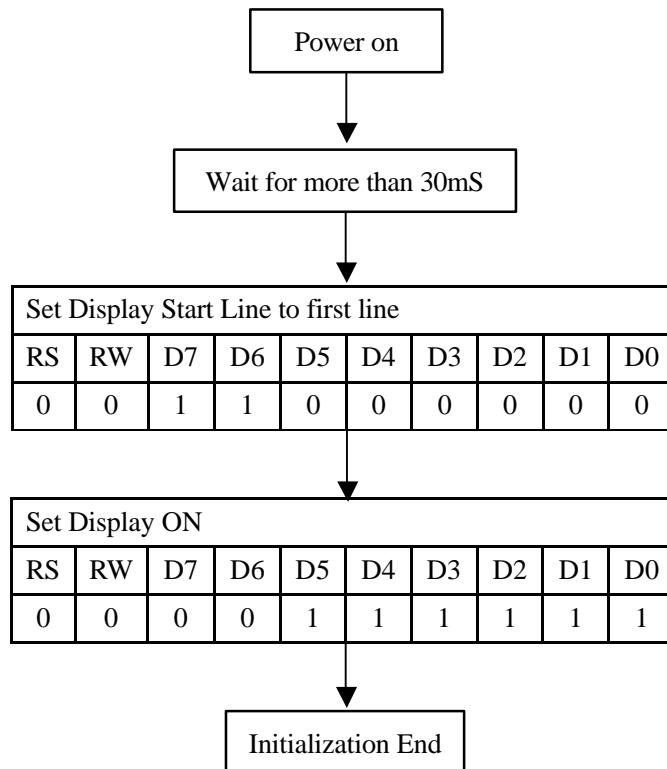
Power on

Wait for more than 30mS

Set Display Start Line to first line

| RS | RW | D7 | D6 | D5 | D4 | D3 | D2 | D1 | D0 |
|---|---|---|---|---|---|---|---|---|---|
| 0 | 0 | 1 | 1 | 0 | 0 | 0 | 0 | 0 | 0 |

Set Display ON

| RS | RW | D7 | D6 | D5 | D4 | D3 | D2 | D1 | D0 |
|---|---|---|---|---|---|---|---|---|---|
| 0 | 0 | 0 | 0 | 1 | 1 | 1 | 1 | 1 | 1 |

Initialization End